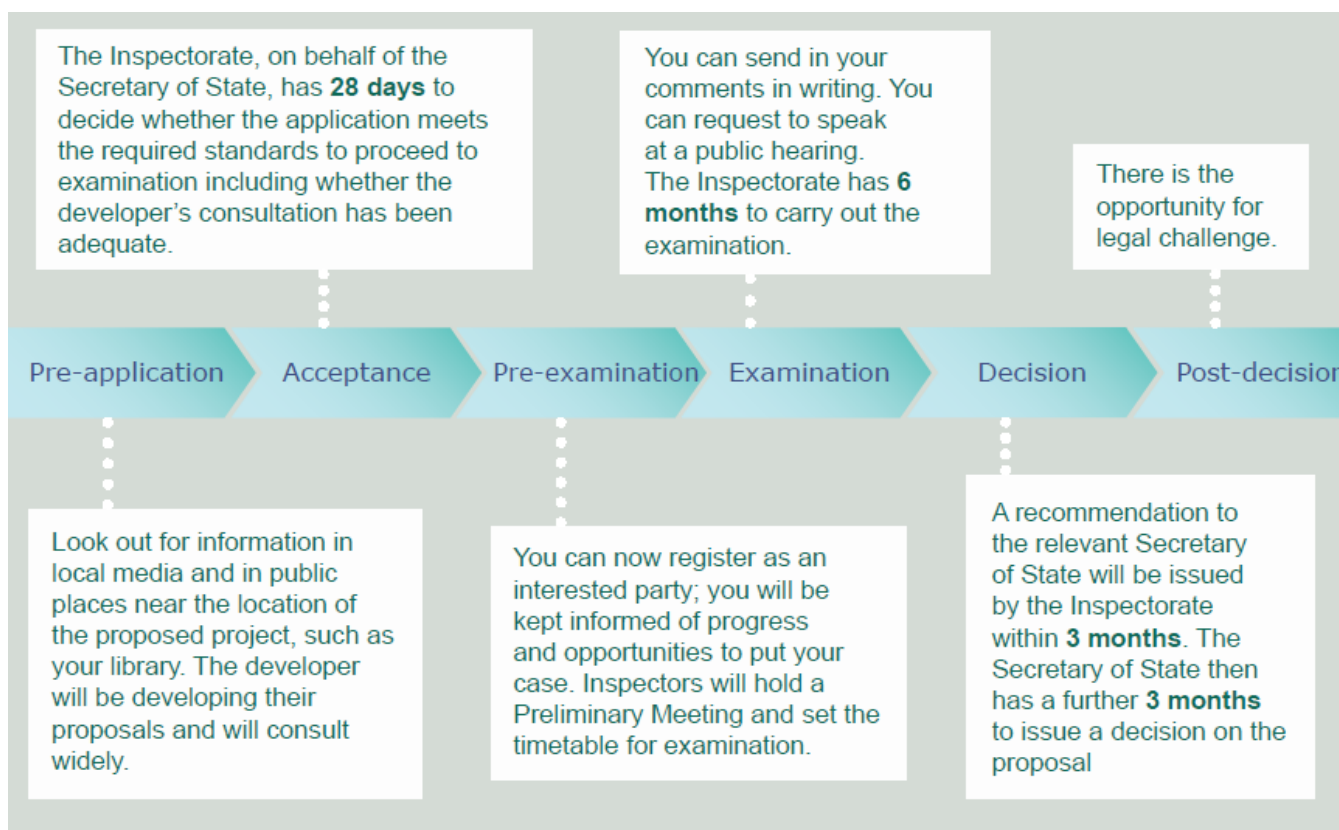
The Inspectorate, on behalf of the Secretary of State, has **28 days** to decide whether the application meets the required standards to proceed to examination including whether the developer's consultation has been adequate.

You can send in your comments in writing. You can request to speak at a public hearing. The Inspectorate has **6 months** to carry out the examination.

There is the opportunity for legal challenge.

Pre-application

Acceptance

Pre-examination

Examination

Decision

Post-decisio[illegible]

Look out for information in local media and in public places near the location of the proposed project, such as your library. The developer will be developing their proposals and will consult widely.

You can now register as an interested party; you will be kept informed of progress and opportunities to put your case. Inspectors will hold a Preliminary Meeting and set the timetable for examination.

A recommendation to the relevant Secretary of State will be issued by the Inspectorate within **3 months**. The Secretary of State then has a further **3 months** to issue a decision on the proposal